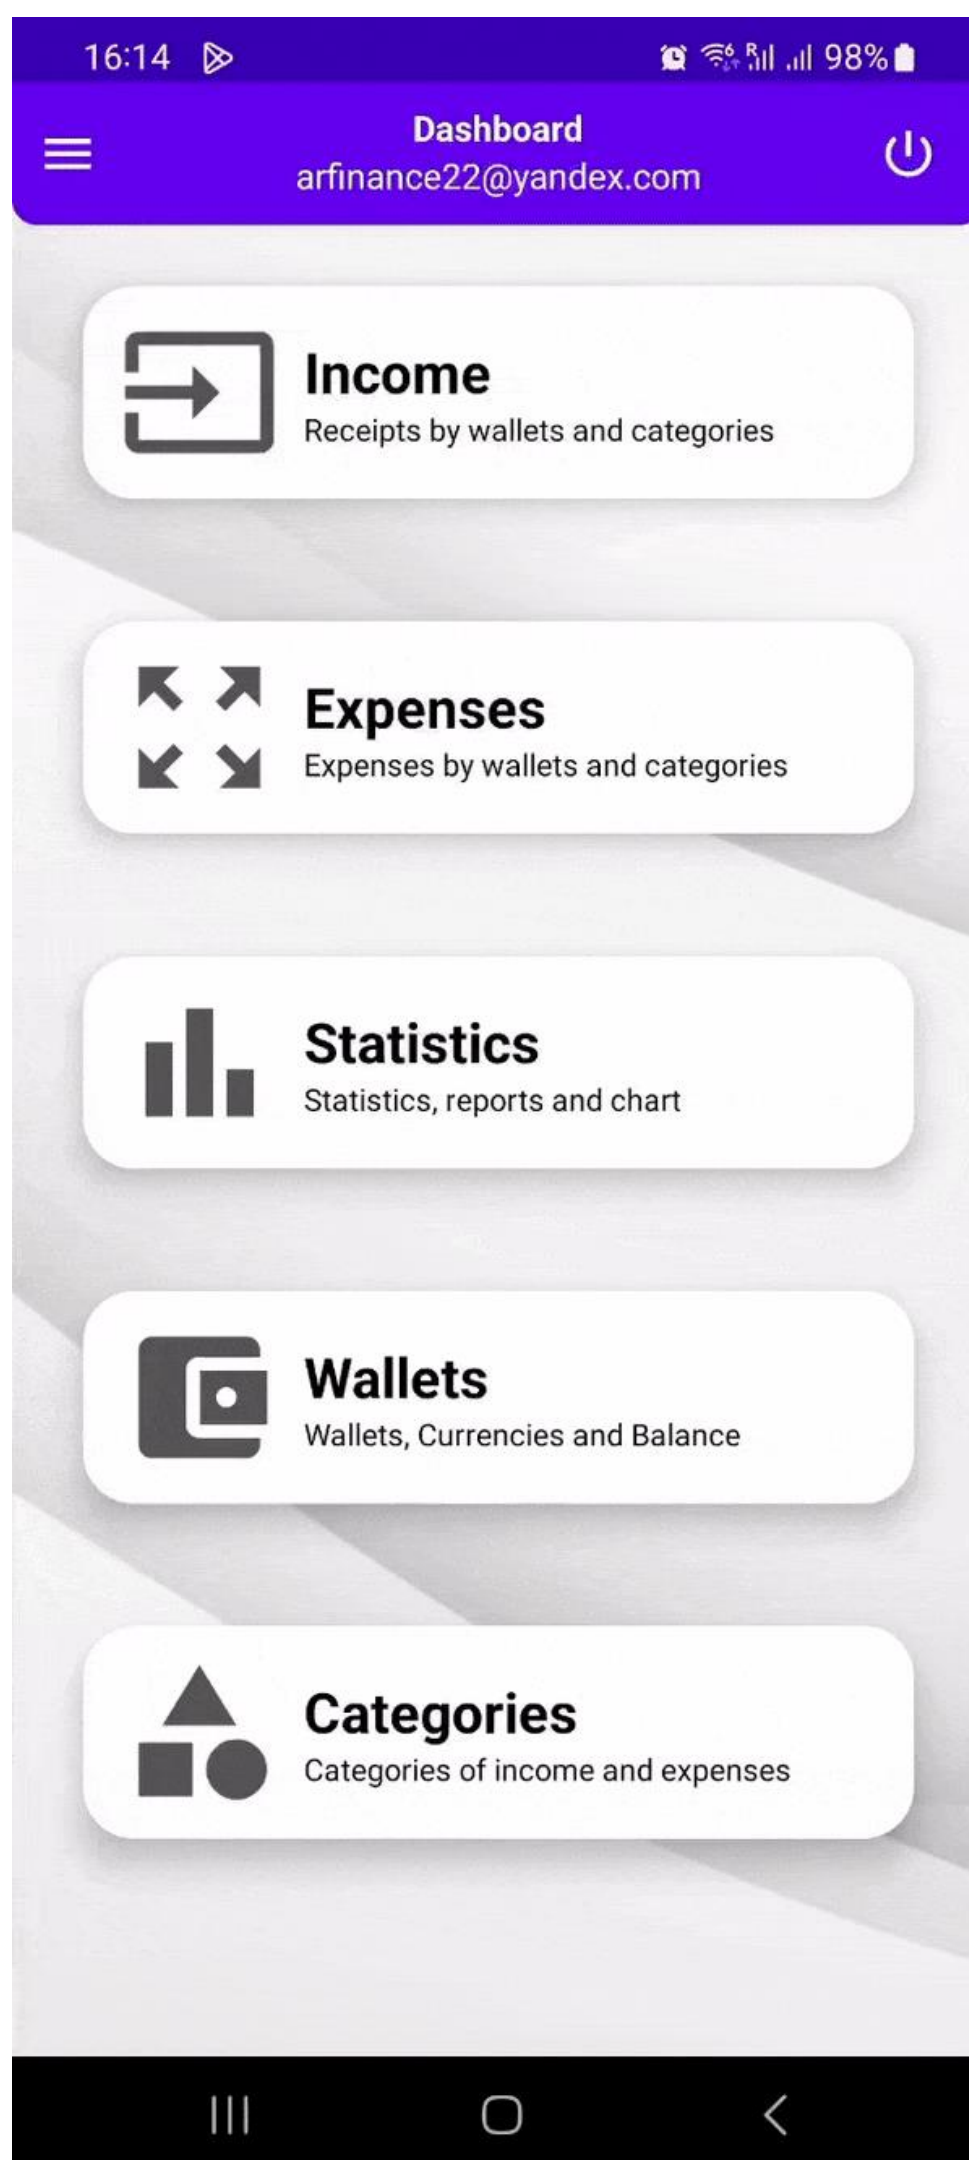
16:14

98%

Dashboard
arfinance22@yandex.com

Income
Receipts by wallets and categories

Expenses
Expenses by wallets and categories

Statistics
Statistics, reports and chart

Wallets
Wallets, Currencies and Balance

Categories
Categories of income and expenses